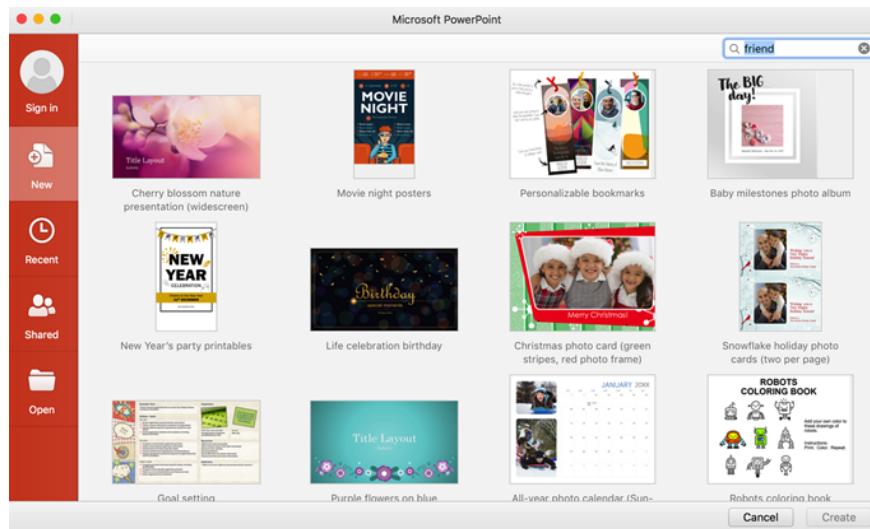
Microsoft PowerPoint

friend

Sign in

New

Recent

Shared

Open

Title Layout

Cherry blossom nature presentation (widescreen)

MOVIE NIGHT

Movie night posters

Personalizable bookmarks

The BIG day!

Baby milestones photo album

NEW YEAR CELEBRATION

New Year's party printables

Birthday

Life celebration birthday

Merry Christmas!

Christmas photo card (green stripes, red photo frame)

Snowflake holiday photo cards (two per page)

Goal setting

Title Layout

Purple flowers on blue

JANUARY 20XX

All-year photo calendar (Sun-

ROBOTS COLORING BOOK

Robots coloring book

Cancel

Create